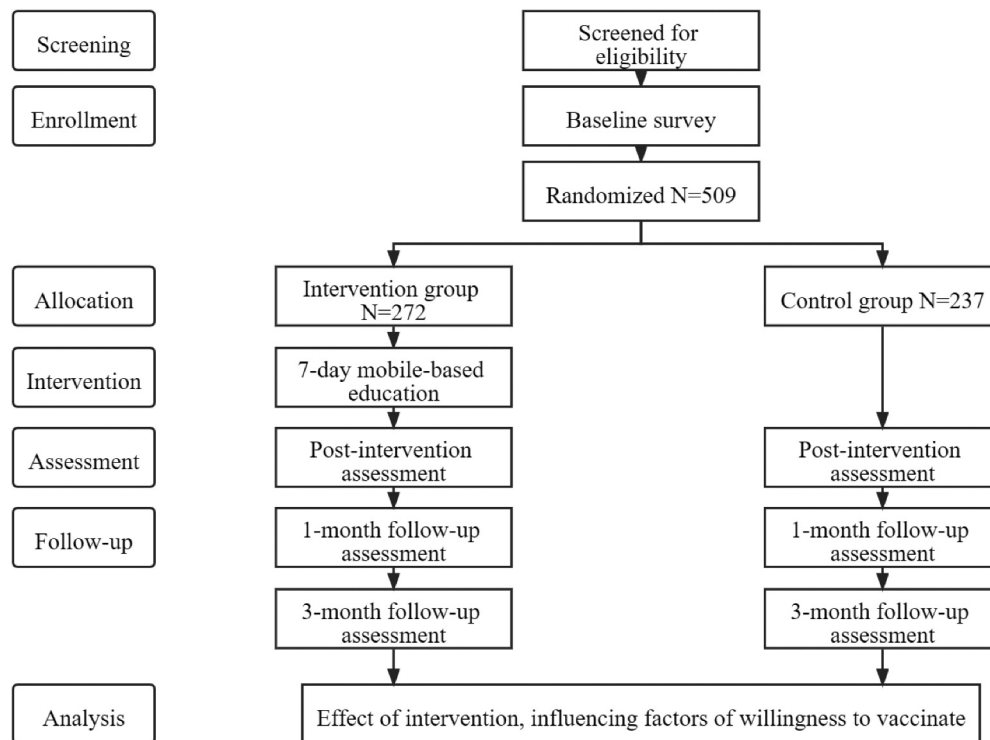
Screening

Screened for eligibility

Enrollment

Baseline survey

Randomized N=509

Allocation

Intervention group N=272

Control group N=237

Intervention

7-day mobile-based education

Assessment

Post-intervention assessment

Post-intervention assessment

Follow-up

1-month follow-up assessment

1-month follow-up assessment

3-month follow-up assessment

3-month follow-up assessment

Analysis

Effect of intervention, influencing factors of willingness to vaccinate